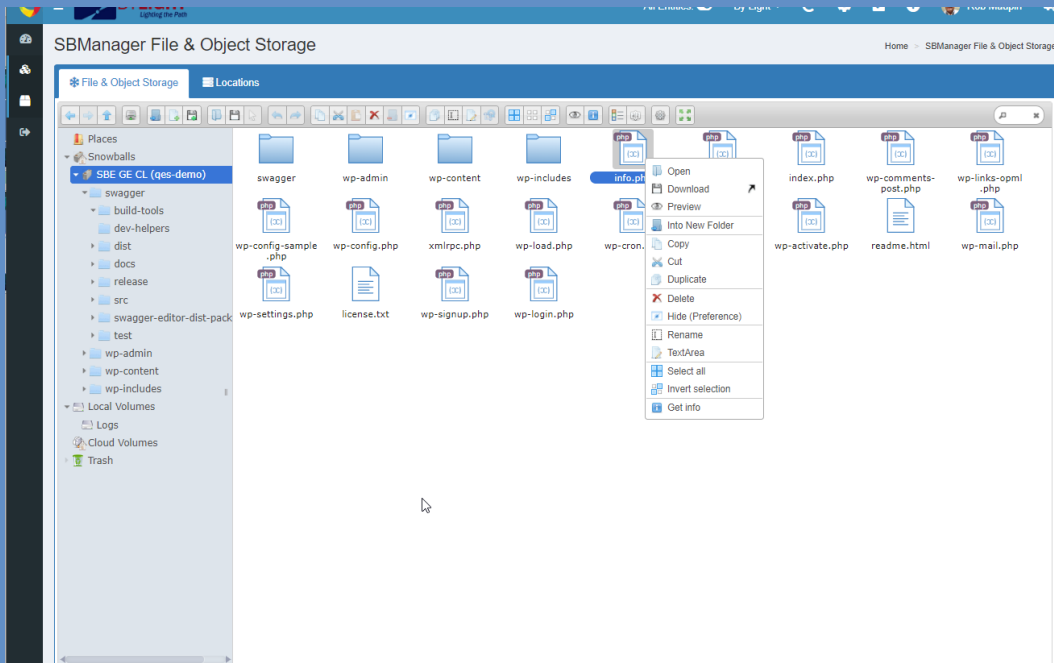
Lighting the Path

All Entities

By Light

Rob Maupin

SBManager File & Object Storage

Home > SBManager File & Object Storage

File & Object Storage

Locations

Places
Snowballs
SBE GE CL (qes-demo)
swagger
build-tools
dev-helpers
dist
docs
release
src
swagger-editor-dist-pack
test
wp-admin
wp-content
wp-includes
Local Volumes
Logs
Cloud Volumes
Trash

swagger
wp-admin
wp-content
wp-includes
php
info.ph
php
php
index.php
php
wp-comments-post.php
php
wp-links-opml.php
php
wp-config-sample.php
php
wp-config.php
php
xmlrpc.php
php
wp-load.php
php
wp-cron.
php
wp-activate.php
readme.html
php
wp-mail.php
php
wp-settings.php
license.txt
php
wp-signup.php
php
wp-login.php

Open
Download
Preview
Into New Folder
Copy
Cut
Duplicate
Delete
Hide (Preference)
Rename
TextArea
Select all
Invert selection
Get info